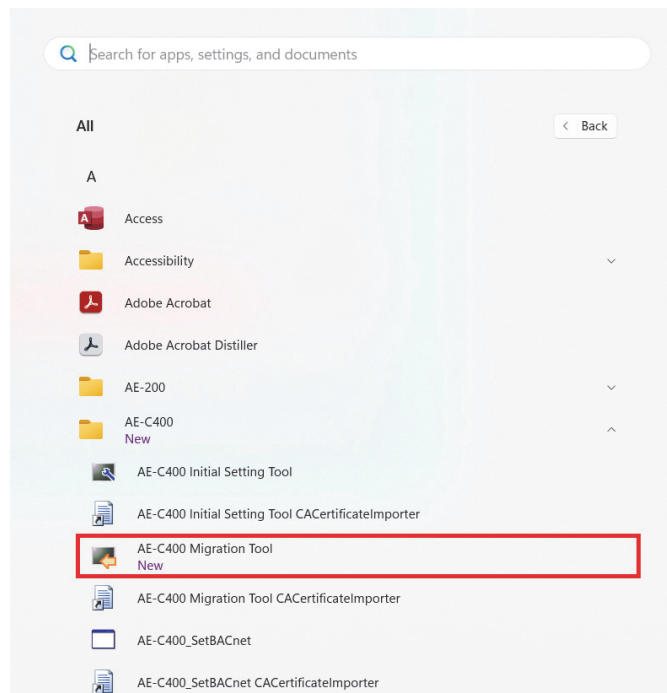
Search for apps, settings, and documents

All

Back

A

Access

Accessibility

Adobe Acrobat

Adobe Acrobat Distiller

AE-200

AE-C400
New

AE-C400 Initial Setting Tool

AE-C400 Initial Setting Tool CACertificateImporter

AE-C400 Migration Tool
New

AE-C400 Migration Tool CACertificateImporter

AE-C400_SetBACnet

AE-C400_SetBACnet CACertificateImporter